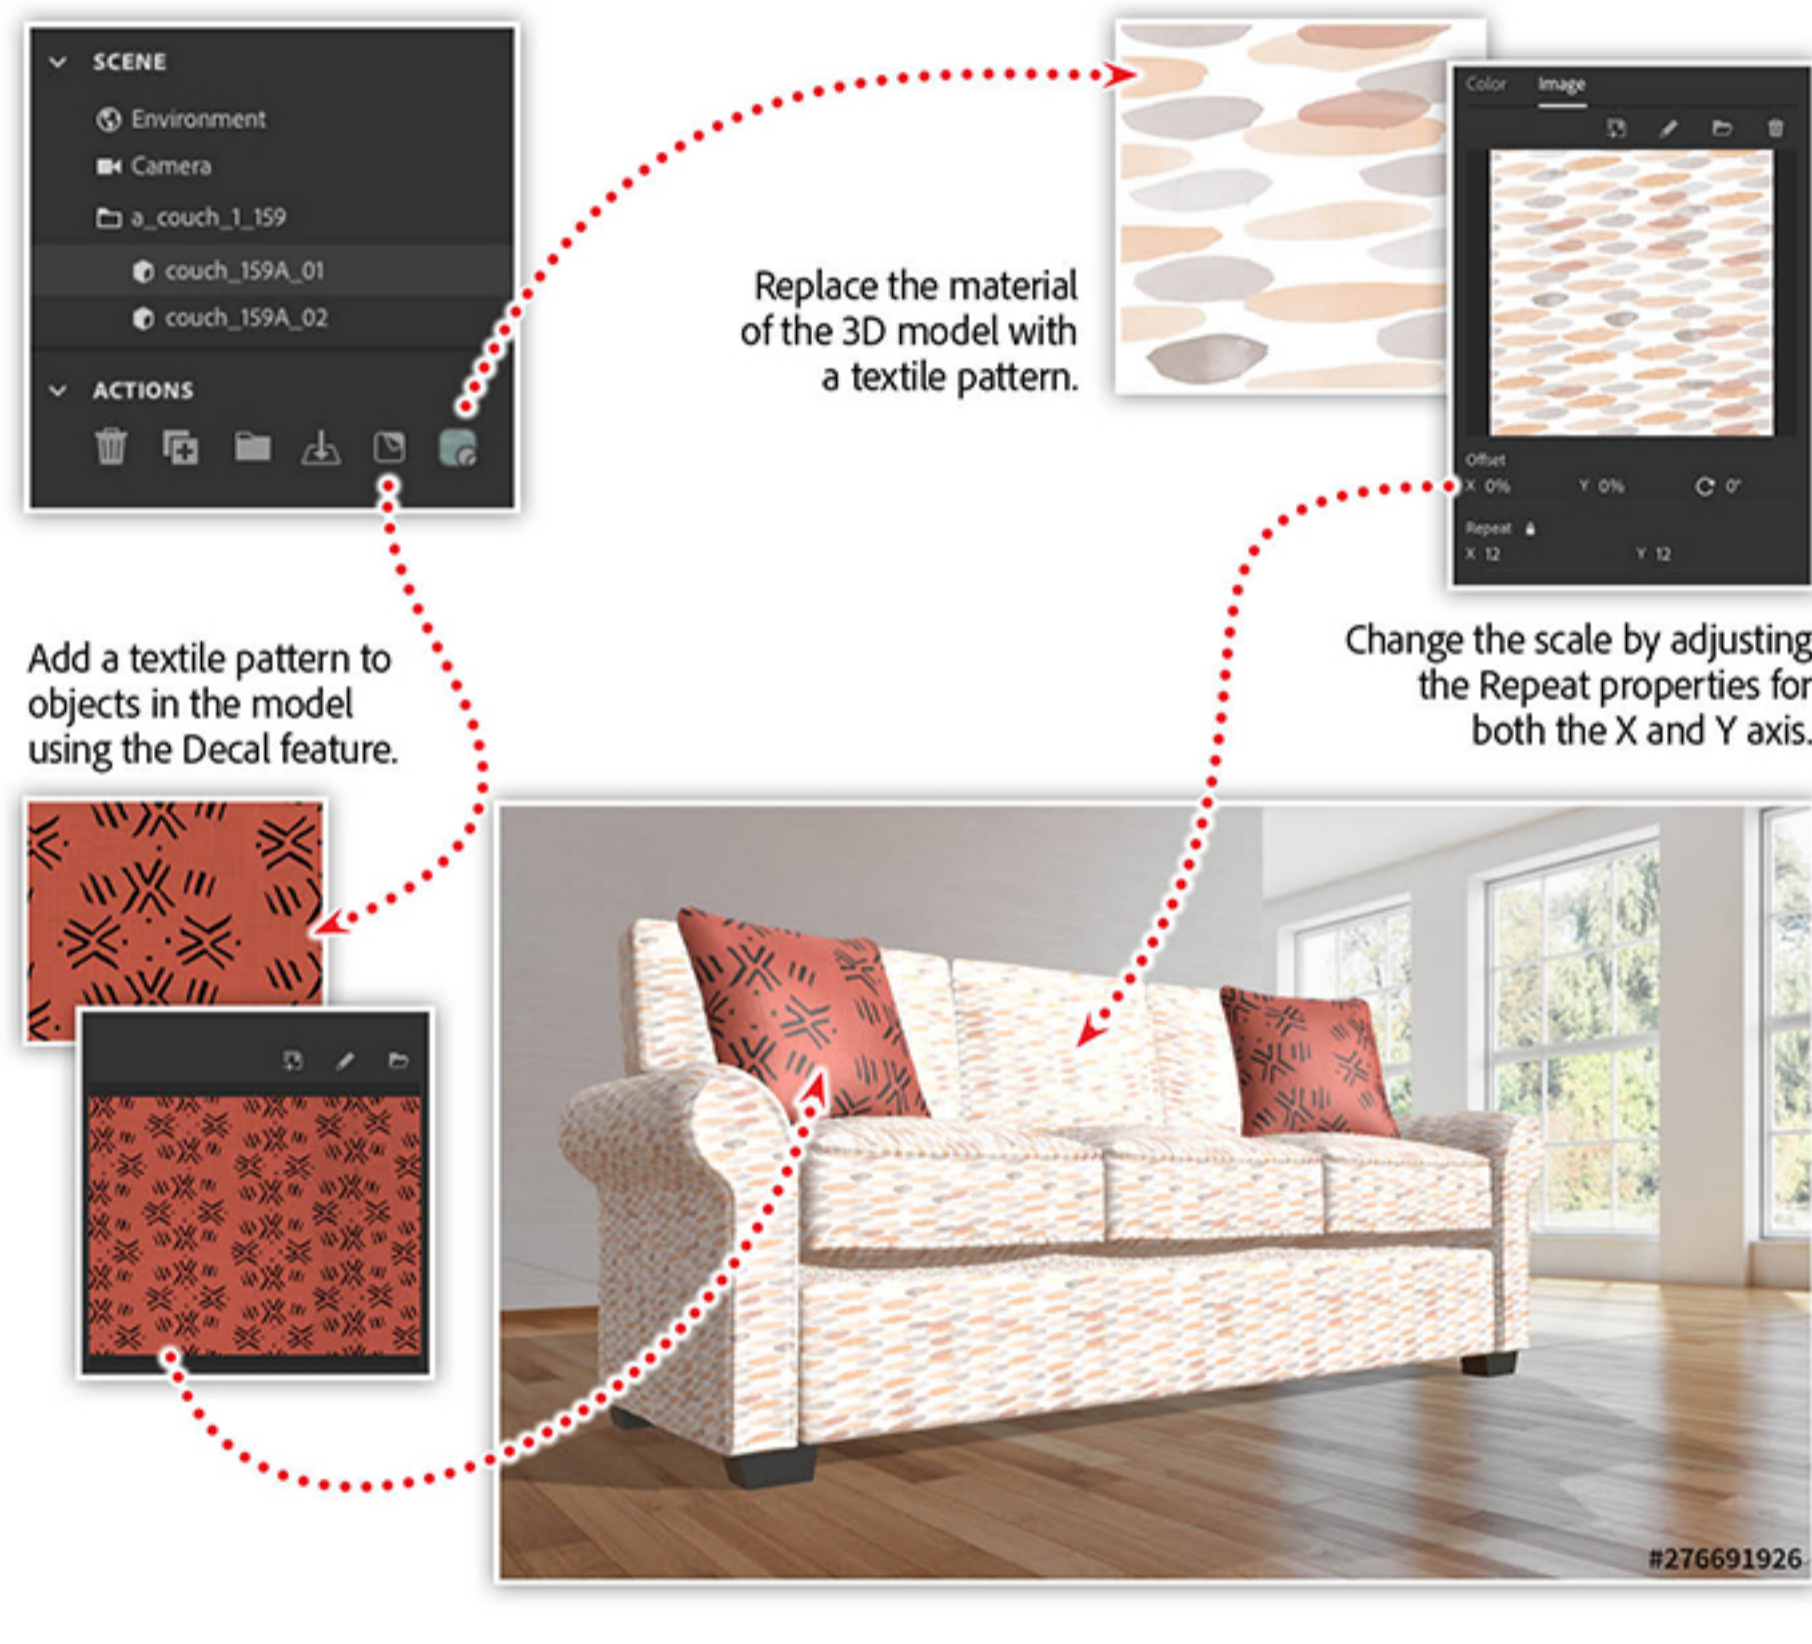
SCENE
Environment
Camera
a_couch_1_159
couch_159A_01
couch_159A_02
ACTIONS

Replace the material of the 3D model with a textile pattern.

Color Image
Offset
X 0% Y 0% 0°
Repeat
X 12 Y 12

Add a textile pattern to objects in the model using the Decal feature.

Change the scale by adjusting the Repeat properties for both the X and Y axis.

#276691926